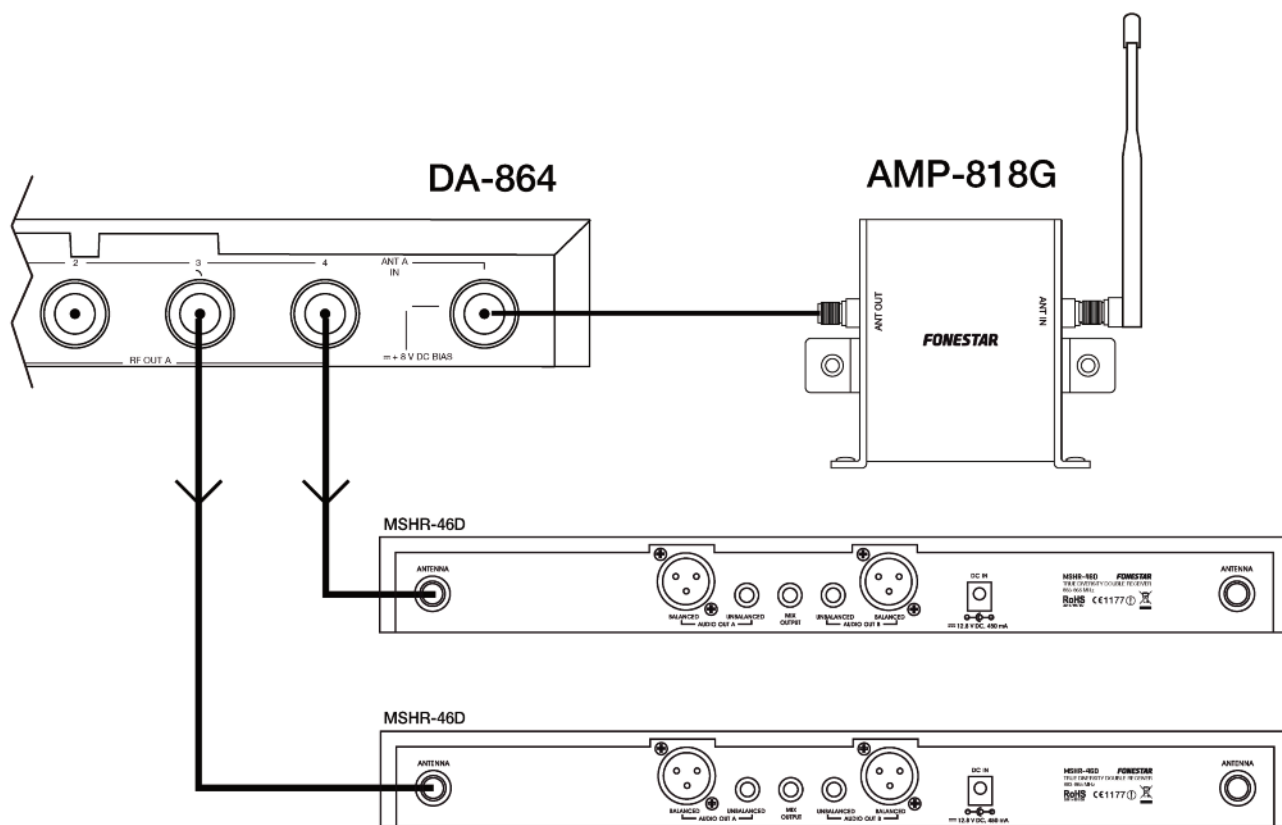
DA-864

AMP-818G

2

3

4

ANT A IN

RF OUT A

⎓ + 8 V DC BIAS

ANT OUT

ANT IN

FONESTAR

MSHR-46D

ANTENNA

BALANCED

UNBALANCED

AUDIO OUT A

MIX OUTPUT

UNBALANCED

AUDIO OUT B

BALANCED

DC IN

⎓ 12.8 V DC, 450 mA

MSHR-46D FONESTAR

TRUE DIVERSITY DOUBLE RECEIVER

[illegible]

RoHS CE1177ⓘ

ANTENNA

MSHR-46D

ANTENNA

BALANCED

UNBALANCED

AUDIO OUT A

MIX OUTPUT

UNBALANCED

AUDIO OUT B

BALANCED

DC IN

⎓ 12.8 V DC, 450 mA

MSHR-46D FONESTAR

TRUE DIVERSITY DOUBLE RECEIVER

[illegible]

RoHS CE1177ⓘ

ANTENNA